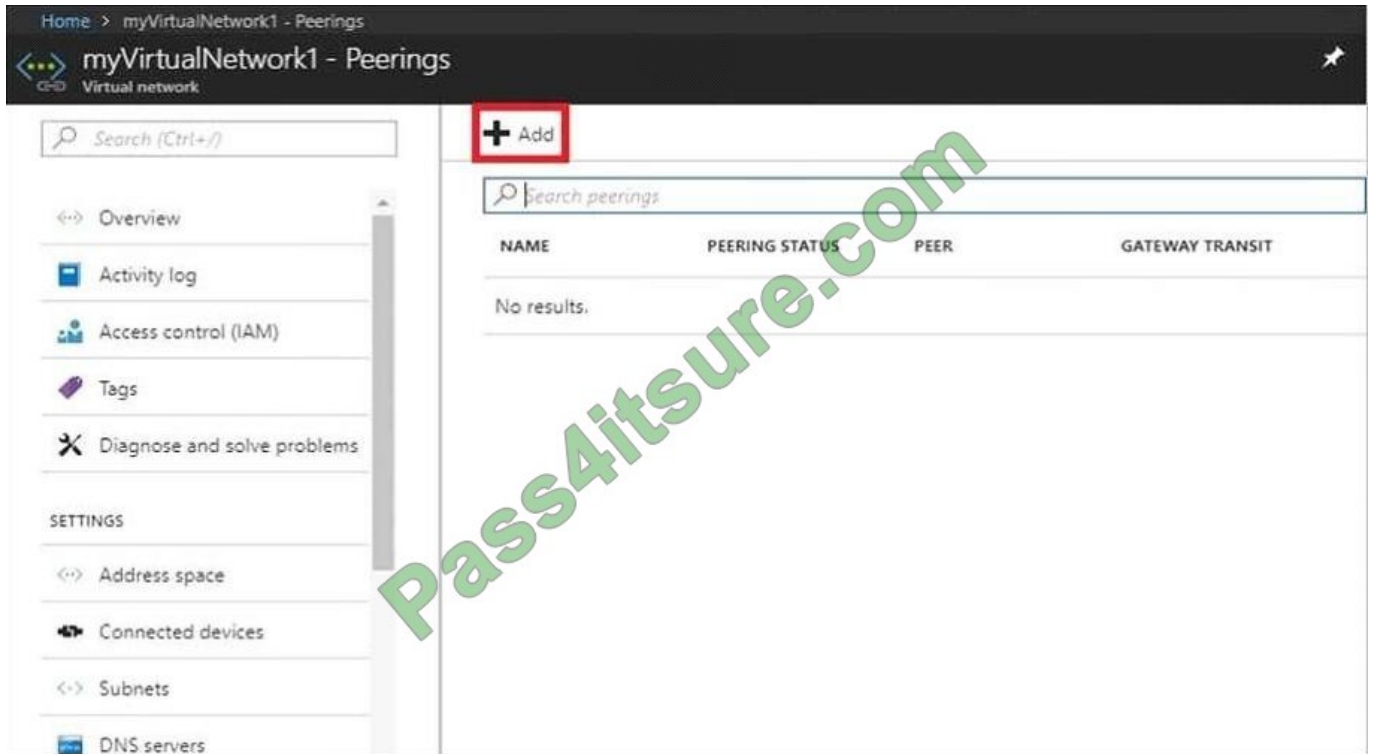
Home > myVirtualNetwork1 - Peerings

myVirtualNetwork1 - Peerings
Virtual network

Search (Ctrl+/)

Overview
Activity log
Access control (IAM)
Tags
Diagnose and solve problems

SETTINGS

Address space
Connected devices
Subnets
DNS servers

+ Add

Search peerings

| NAME | PEERING STATUS | PEER | GATEWAY TRANSIT |
|---|---|---|---|
| No results. | | | |

Pass4itsure.com